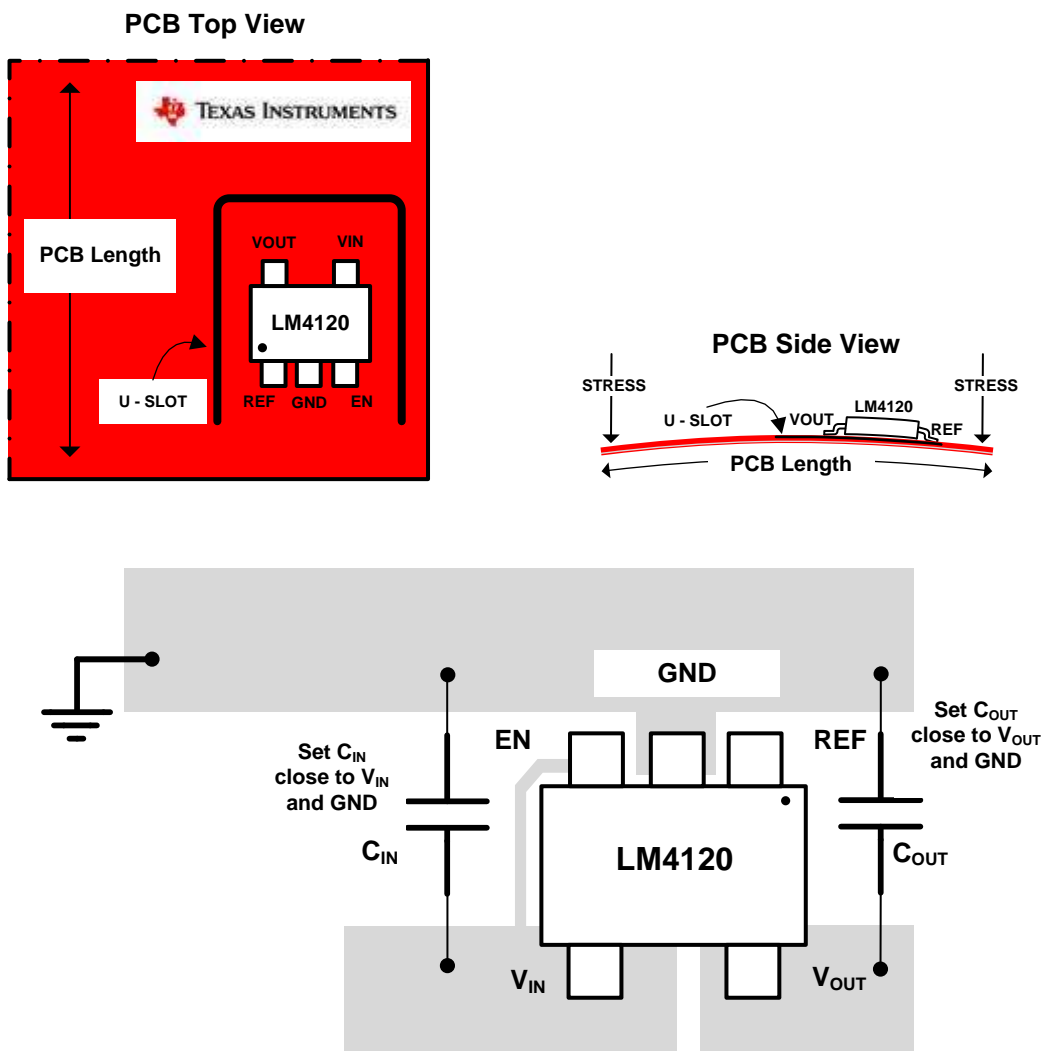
PCB Top View

TEXAS INSTRUMENTS

PCB Length

VOUT VIN

LM4120

U - SLOT

REF GND EN

PCB Side View

STRESS

STRESS

U - SLOT

VOUT

LM4120

REF

PCB Length

GND

EN

REF

Set $C_{OUT}$ close to $V_{OUT}$ and GND

Set $C_{IN}$ close to $V_{IN}$ and GND

$C_{IN}$

LM4120

$C_{OUT}$

$V_{IN}$

$V_{OUT}$